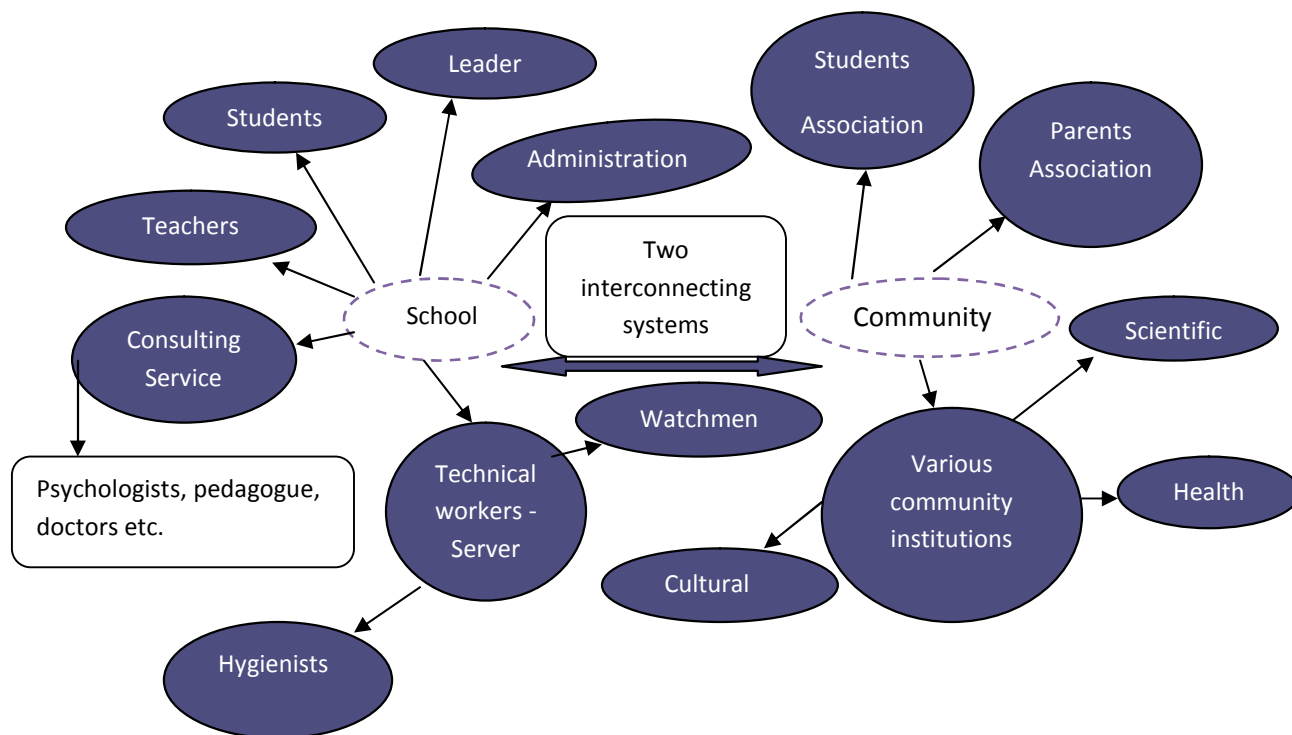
Leader

Students

Administration

Students Association

Parents Association

Teachers

Two interconnecting systems

School

Community

Consulting Service

Scientific

Watchmen

Psychologists, pedagogue, doctors etc.

Technical workers - Server

Various community institutions

Health

Cultural

Hygienists